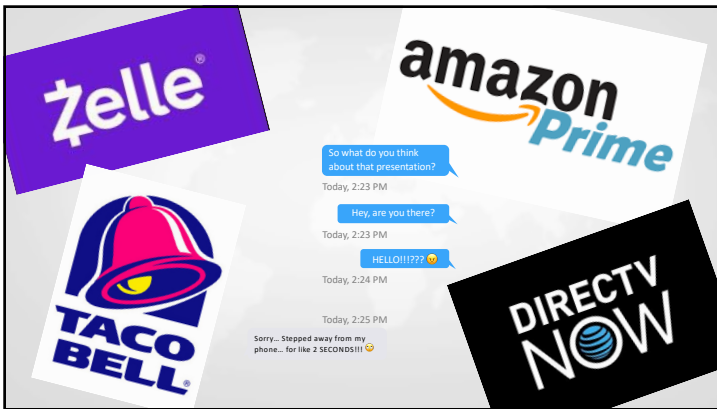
zelle®

amazon Prime

So what do you think about that presentation?

Today, 2:23 PM

Hey, are you there?

Today, 2:23 PM

HELLO!!!???

Today, 2:24 PM

Today, 2:25 PM

Sorry… Stepped away from my phone… for like 2 SECONDS!!!

TACO BELL®

DIRECTV NOW